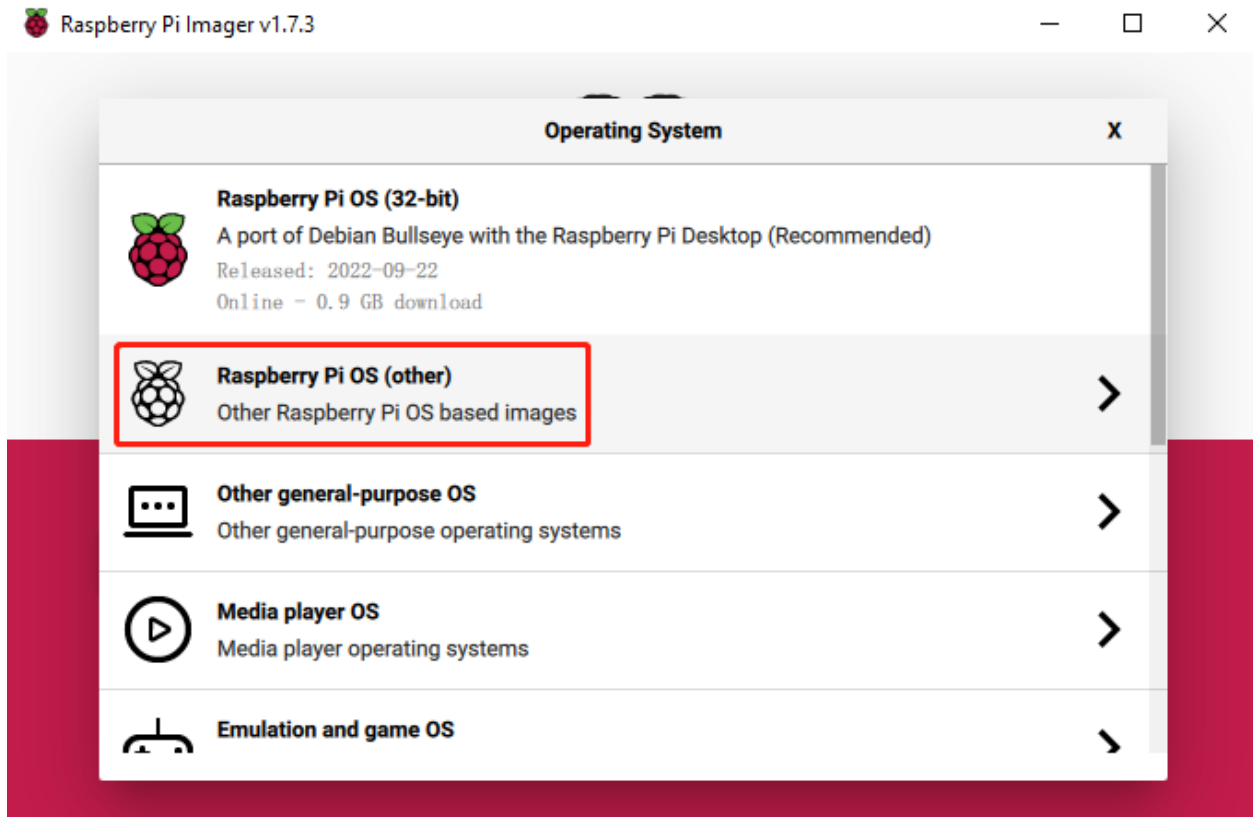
Raspberry Pi Imager v1.7.3

Operating System

X

Raspberry Pi OS (32-bit)
A port of Debian Bullseye with the Raspberry Pi Desktop (Recommended)
Released: 2022-09-22
Online - 0.9 GB download

Raspberry Pi OS (other)
Other Raspberry Pi OS based images

Other general-purpose OS
Other general-purpose operating systems

Media player OS
Media player operating systems

Emulation and game OS